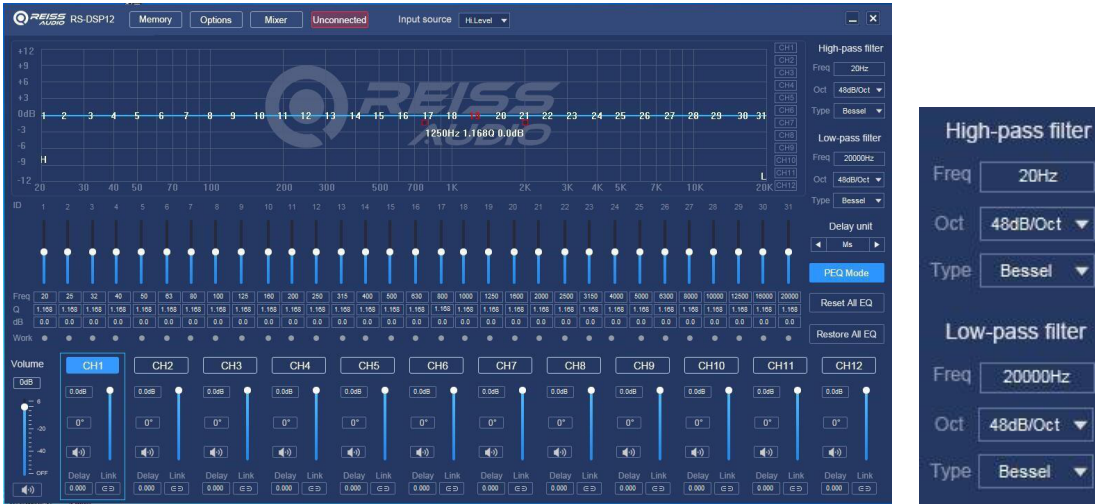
REISS AUDIO RS-DSP12 Memory Options Mixer Unconnected Input source Hi.Level

+12
+9
+6
+3
0dB
-3
-6
-9
-12

1 2 3 4 5 6 7 8 9 10 11 12 13 14 15 16 17 18 19 20 21 22 23 24 25 26 27 28 29 30 31

1250Hz 1.168Q 0.0dB

H L

20 30 40 50 70 100 200 300 500 700 1K 2K 3K 4K 5K 7K 10K 20K

CH1 CH2 CH3 CH4 CH5 CH6 CH7 CH8 CH9 CH10 CH11 CH12

High-pass filter
Freq 20Hz
Oct 48dB/Oct
Type Bessel

Low-pass filter
Freq 20000Hz
Oct 48dB/Oct
Type Bessel

ID 1 2 3 4 5 6 7 8 9 10 11 12 13 14 15 16 17 18 19 20 21 22 23 24 25 26 27 28 29 30 31

Delay unit
Ms

PEQ Mode

| Freq | 20 | 25 | 32 | 40 | 50 | 63 | 80 | 100 | 125 | 160 | 200 | 250 | 315 | 400 | 500 | 630 | 800 | 1000 | 1250 | 1600 | 2000 | 2500 | 3150 | 4000 | 5000 | 6300 | 8000 | 10000 | 12500 | 16000 | 20000 |
|---|---|---|---|---|---|---|---|---|---|---|---|---|---|---|---|---|---|---|---|---|---|---|---|---|---|---|---|---|---|---|---|
| Q | 1.168 | 1.168 | 1.168 | 1.168 | 1.168 | 1.168 | 1.168 | 1.168 | 1.168 | 1.168 | 1.168 | 1.168 | 1.168 | 1.168 | 1.168 | 1.168 | 1.168 | 1.168 | 1.168 | 1.168 | 1.168 | 1.168 | 1.168 | 1.168 | 1.168 | 1.168 | 1.168 | 1.168 | 1.168 | 1.168 | 1.168 |
| dB | 0.0 | 0.0 | 0.0 | 0.0 | 0.0 | 0.0 | 0.0 | 0.0 | 0.0 | 0.0 | 0.0 | 0.0 | 0.0 | 0.0 | 0.0 | 0.0 | 0.0 | 0.0 | 0.0 | 0.0 | 0.0 | 0.0 | 0.0 | 0.0 | 0.0 | 0.0 | 0.0 | 0.0 | 0.0 | 0.0 | 0.0 |

Work

Reset All EQ

Restore All EQ

Volume
0dB
-20
-40
OFF

CH1 CH2 CH3 CH4 CH5 CH6 CH7 CH8 CH9 CH10 CH11 CH12

0.0dB 0.0dB 0.0dB 0.0dB 0.0dB 0.0dB 0.0dB 0.0dB 0.0dB 0.0dB 0.0dB 0.0dB

0° 0° 0° 0° 0° 0° 0° 0° 0° 0° 0° 0°

Delay Link Delay Link Delay Link Delay Link Delay Link Delay Link Delay Link Delay Link Delay Link Delay Link Delay Link Delay Link

0.000 0.000 0.000 0.000 0.000 0.000 0.000 0.000 0.000 0.000 0.000 0.000

High-pass filter
Freq 20Hz
Oct 48dB/Oct
Type Bessel

Low-pass filter
Freq 20000Hz
Oct 48dB/Oct
Type Bessel